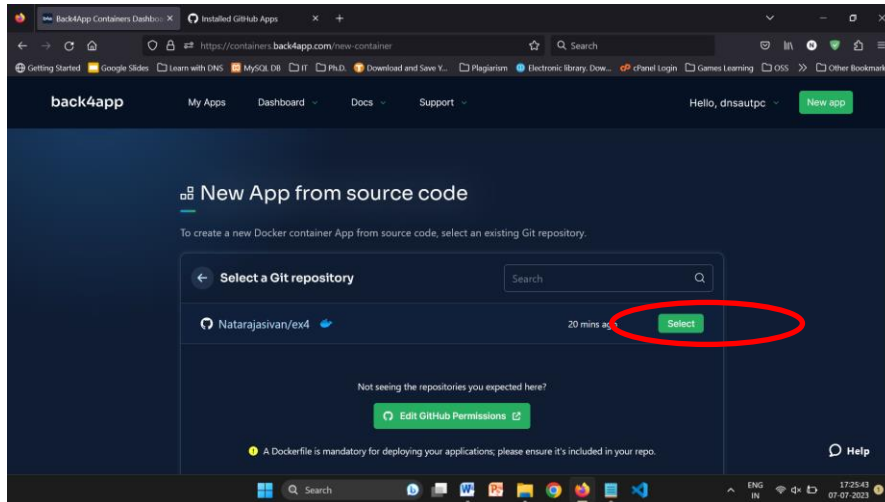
Back4App Containers Dashbo ×
Installed GitHub Apps ×
+
https://containers.back4app.com/new-container
Search
Getting Started Google Slides Learn with DNS MySQL DB IT Ph.D. Download and Save Y... Plagiarism Electronic library. Dow... cPanel Login Games Learning OSS » Other Bookmarks

back4app
My Apps
Dashboard
Docs
Support
Hello, dnsautpc
New app

New App from source code

To create a new Docker container App from source code, select an existing Git repository.

Select a Git repository
Search

Natarajasivan/ex4
20 mins ago
Select

Not seeing the repositories you expected here?

Edit GitHub Permissions

A Dockerfile is mandatory for deploying your applications; please ensure it's included in your repo.

Help

Search
ENG IN
17:25:43 07-07-2023